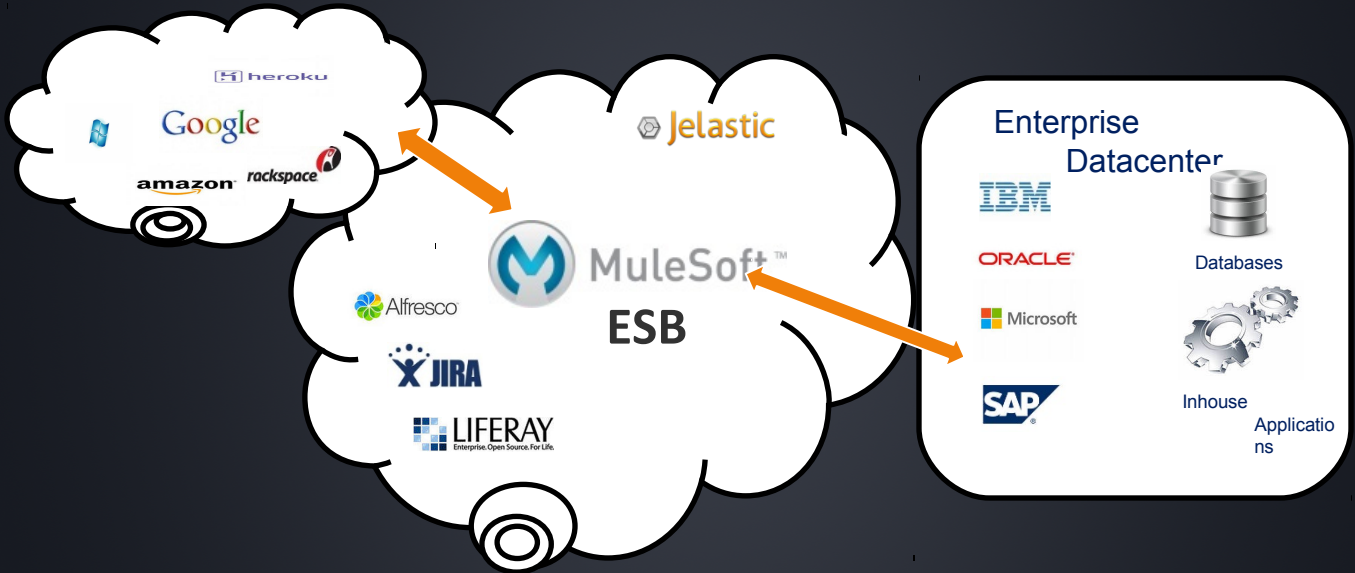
heroku

Google

amazon

rackspace

Jelastic

MuleSoft™

ESB

Alfresco

JIRA

LIFERAY
Enterprise. Open Source. For Life.

Enterprise
Datacenter

IBM

ORACLE

Microsoft

SAP

Databases

Inhouse
Applicatio
ns